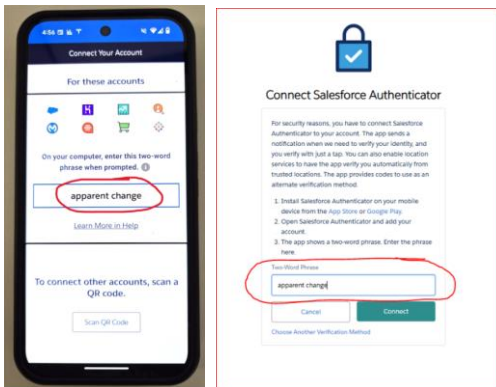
4:56

Connect Your Account

For these accounts

On your computer, enter this two-word phrase when prompted.

apparent change

Learn More in Help

To connect other accounts, scan a QR code.

Scan QR Code

Connect Salesforce Authenticator

For security reasons, you have to connect Salesforce Authenticator to your account. The app sends a notification when we need to verify your identity, and you verify with just a tap. You can also enable location services to have the app verify you automatically from trusted locations. The app provides codes to use as an alternate verification method.

1. Install Salesforce Authenticator on your mobile device from the App Store or Google Play.
2. Open Salesforce Authenticator and add your account.
3. The app shows a two-word phrase. Enter the phrase here.

Two-Word Phrase

apparent change

Cancel

Connect

Choose Another Verification Method